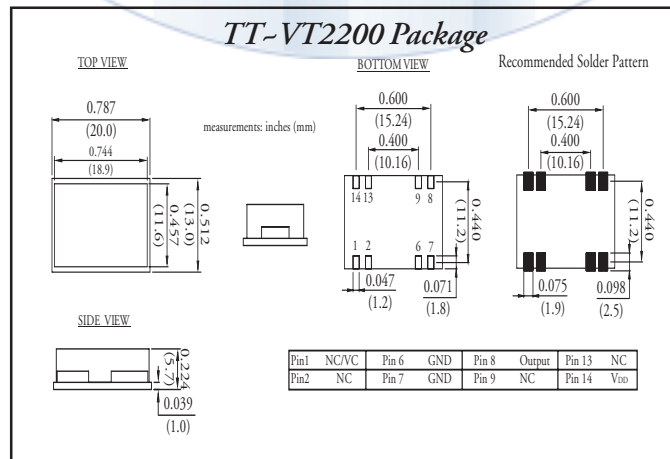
TT-VT2200 Package

TOP VIEW

BOTTOM VIEW

Recommended Solder Pattern

0.787
(20.0)
0.744
(18.9)

measurements: inches (mm)

0.512
(13.0)
0.457
(11.6)

0.600
(15.24)
0.400
(10.16)

14 13
9 8
1 2
6 7

0.440
(11.2)

0.047
(1.2)
0.071
(1.8)

0.600
(15.24)
0.400
(10.16)

0.440
(11.2)

0.075
(1.9)
0.098
(2.5)

SIDE VIEW

0.224
(5.7)
0.039
(1.0)

| Pin1 | NC/VC | Pin 6 | GND | Pin 8 | Output | Pin 13 | NC |
|---|---|---|---|---|---|---|---|
| Pin2 | NC | Pin 7 | GND | Pin 9 | NC | Pin 14 | VDD |